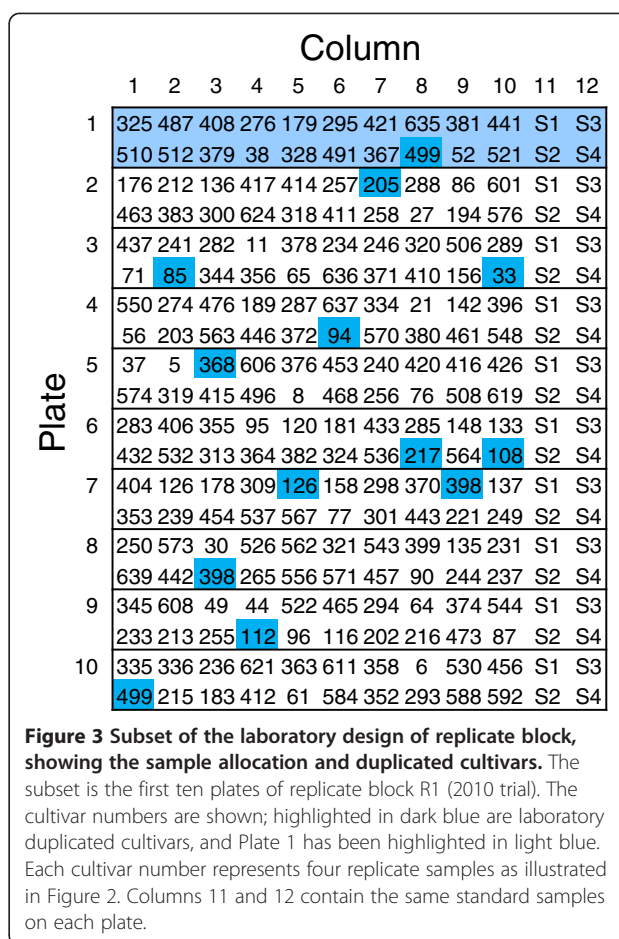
Column

Plate

|  | 1 | 2 | 3 | 4 | 5 | 6 | 7 | 8 | 9 | 10 | 11 | 12 |
|---|---|---|---|---|---|---|---|---|---|---|---|---|
| 1 | 325 | 487 | 408 | 276 | 179 | 295 | 421 | 635 | 381 | 441 | S1 | S3 |
|  | 510 | 512 | 379 | 38 | 328 | 491 | 367 | 499 | 52 | 521 | S2 | S4 |
| 2 | 176 | 212 | 136 | 417 | 414 | 257 | 205 | 288 | 86 | 601 | S1 | S3 |
|  | 463 | 383 | 300 | 624 | 318 | 411 | 258 | 27 | 194 | 576 | S2 | S4 |
| 3 | 437 | 241 | 282 | 11 | 378 | 234 | 246 | 320 | 506 | 289 | S1 | S3 |
|  | 71 | 85 | 344 | 356 | 65 | 636 | 371 | 410 | 156 | 33 | S2 | S4 |
| 4 | 550 | 274 | 476 | 189 | 287 | 637 | 334 | 21 | 142 | 396 | S1 | S3 |
|  | 56 | 203 | 563 | 446 | 372 | 94 | 570 | 380 | 461 | 548 | S2 | S4 |
| 5 | 37 | 5 | 368 | 606 | 376 | 453 | 240 | 420 | 416 | 426 | S1 | S3 |
|  | 574 | 319 | 415 | 496 | 8 | 468 | 256 | 76 | 508 | 619 | S2 | S4 |
| 6 | 283 | 406 | 355 | 95 | 120 | 181 | 433 | 285 | 148 | 133 | S1 | S3 |
|  | 432 | 532 | 313 | 364 | 382 | 324 | 536 | 217 | 564 | 108 | S2 | S4 |
| 7 | 404 | 126 | 178 | 309 | 126 | 158 | 298 | 370 | 398 | 137 | S1 | S3 |
|  | 353 | 239 | 454 | 537 | 567 | 77 | 301 | 443 | 221 | 249 | S2 | S4 |
| 8 | 250 | 573 | 30 | 526 | 562 | 321 | 543 | 399 | 135 | 231 | S1 | S3 |
|  | 639 | 442 | 398 | 265 | 556 | 571 | 457 | 90 | 244 | 237 | S2 | S4 |
| 9 | 345 | 608 | 49 | 44 | 522 | 465 | 294 | 64 | 374 | 544 | S1 | S3 |
|  | 233 | 213 | 255 | 112 | 96 | 116 | 202 | 216 | 473 | 87 | S2 | S4 |
| 10 | 335 | 336 | 236 | 621 | 363 | 611 | 358 | 6 | 530 | 456 | S1 | S3 |
|  | 499 | 215 | 183 | 412 | 61 | 584 | 352 | 293 | 588 | 592 | S2 | S4 |

**Figure 3 Subset of the laboratory design of replicate block, showing the sample allocation and duplicated cultivars.** The subset is the first ten plates of replicate block R1 (2010 trial). The cultivar numbers are shown; highlighted in dark blue are laboratory duplicated cultivars, and Plate 1 has been highlighted in light blue. Each cultivar number represents four replicate samples as illustrated in Figure 2. Columns 11 and 12 contain the same standard samples on each plate.